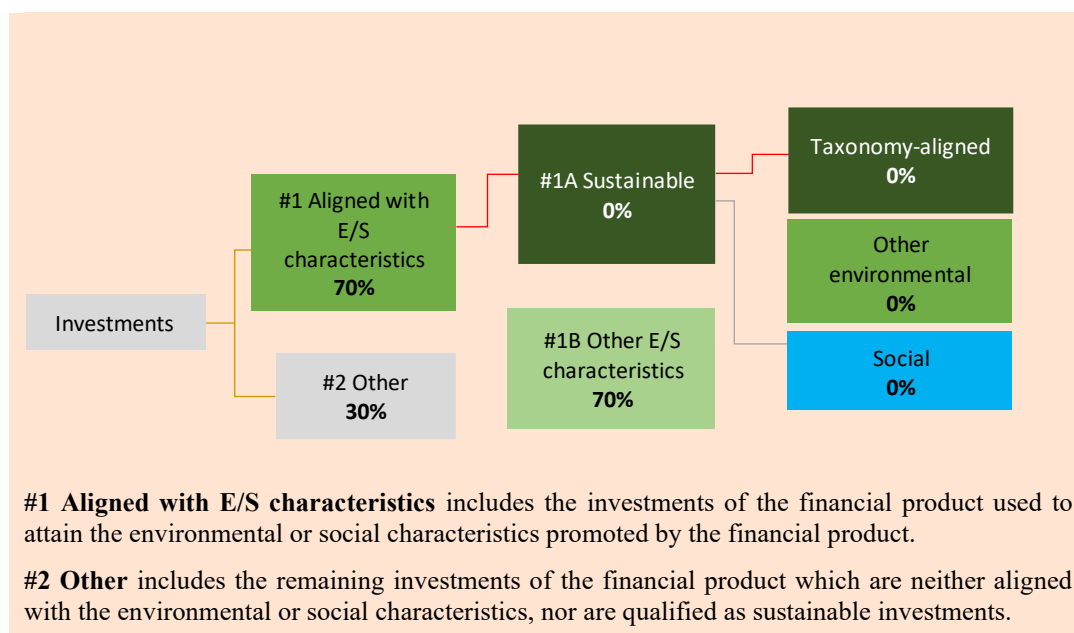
Investments

#1 Aligned with E/S characteristics
**70%**

#2 Other
**30%**

#1A Sustainable
**0%**

#1B Other E/S characteristics
**70%**

Taxonomy-aligned
**0%**

Other environmental
**0%**

Social
**0%**

**#1 Aligned with E/S characteristics** includes the investments of the financial product used to attain the environmental or social characteristics promoted by the financial product.

**#2 Other** includes the remaining investments of the financial product which are neither aligned with the environmental or social characteristics, nor are qualified as sustainable investments.